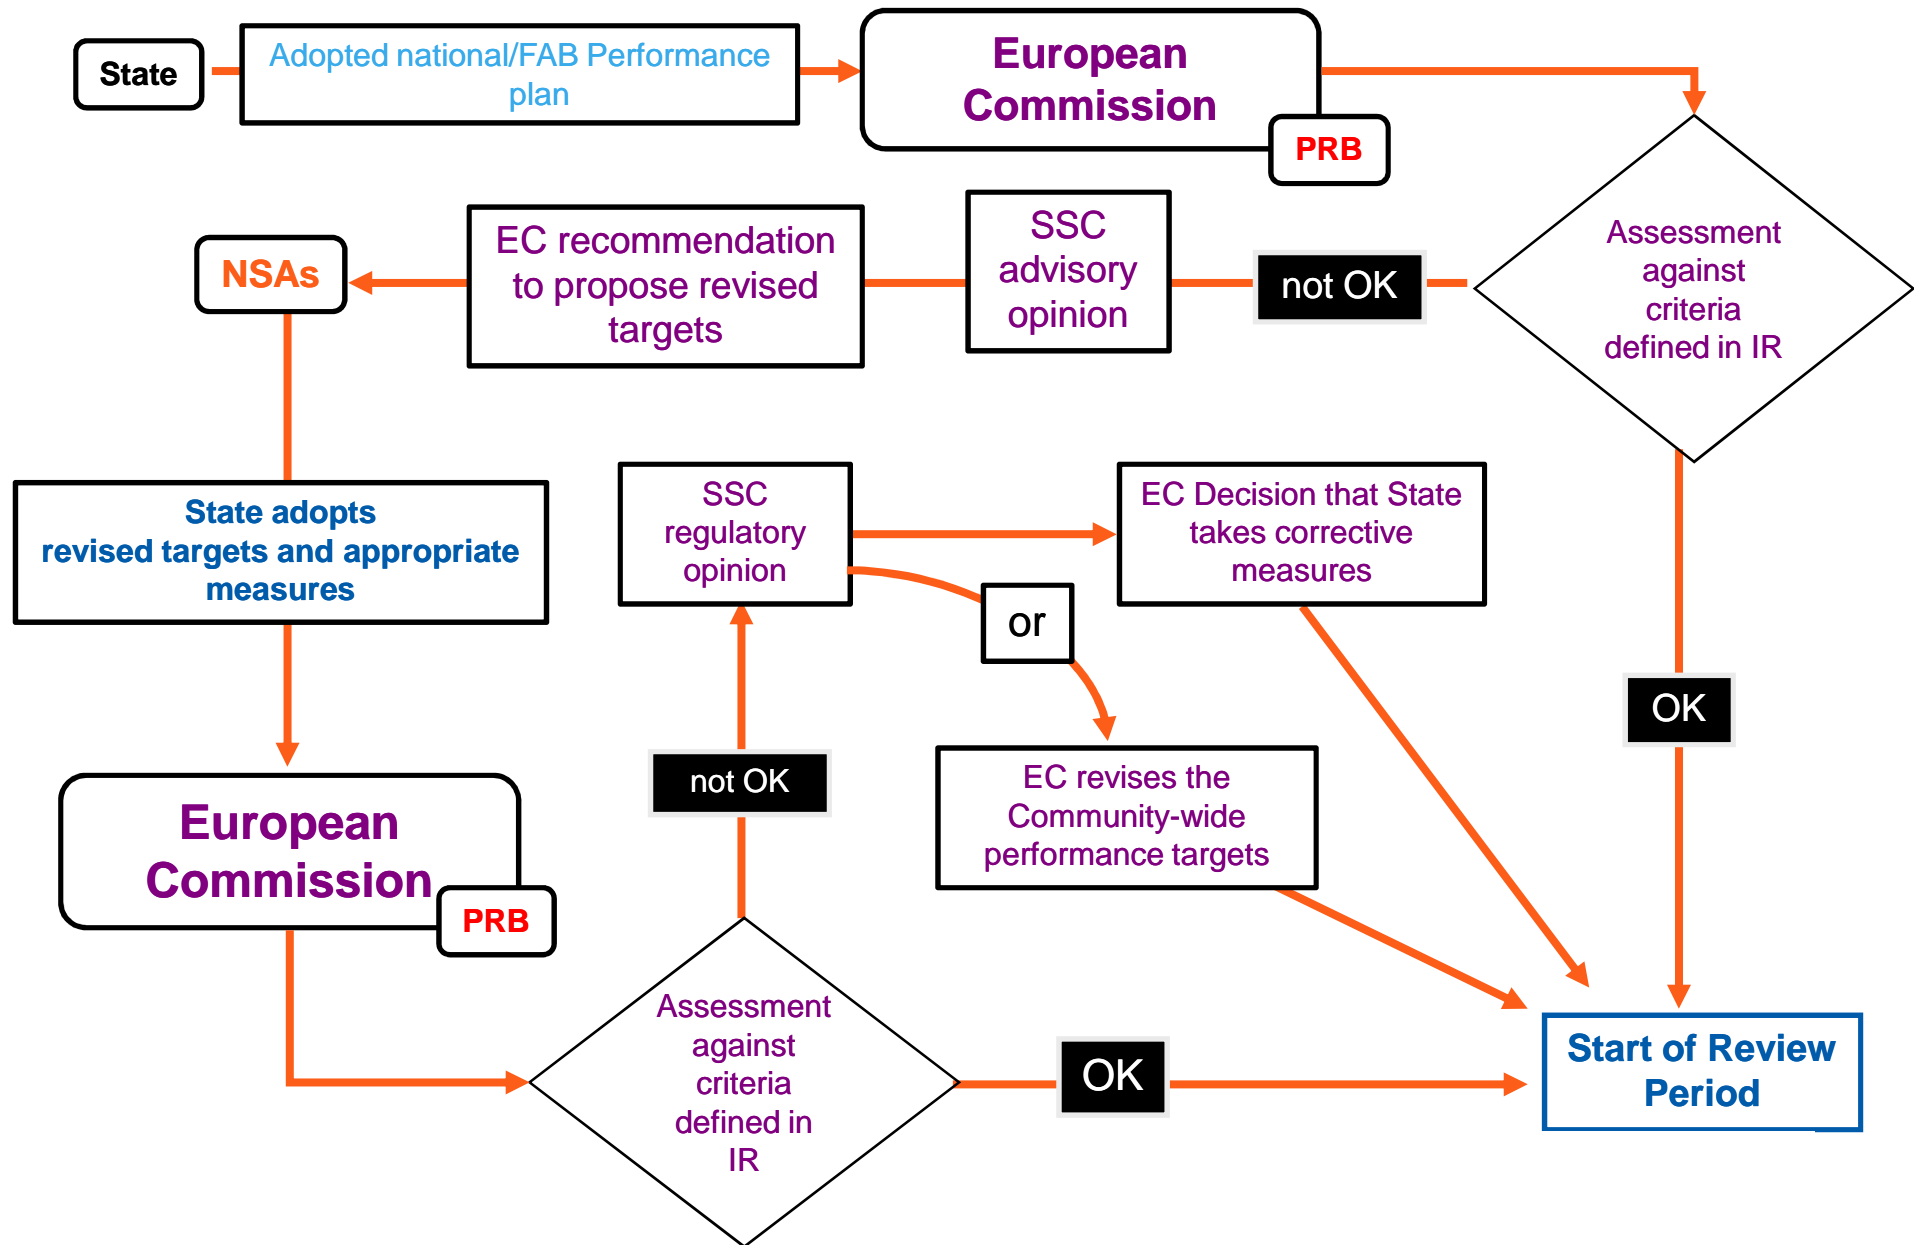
State

Adopted national/FAB Performance plan

European Commission

PRB

Assessment against criteria defined in IR

not OK

SSC advisory opinion

EC recommendation to propose revised targets

NSAs

State adopts revised targets and appropriate measures

European Commission

PRB

OK

SSC regulatory opinion

EC Decision that State takes corrective measures

or

EC revises the Community-wide performance targets

not OK

Assessment against criteria defined in IR

OK

Start of Review Period